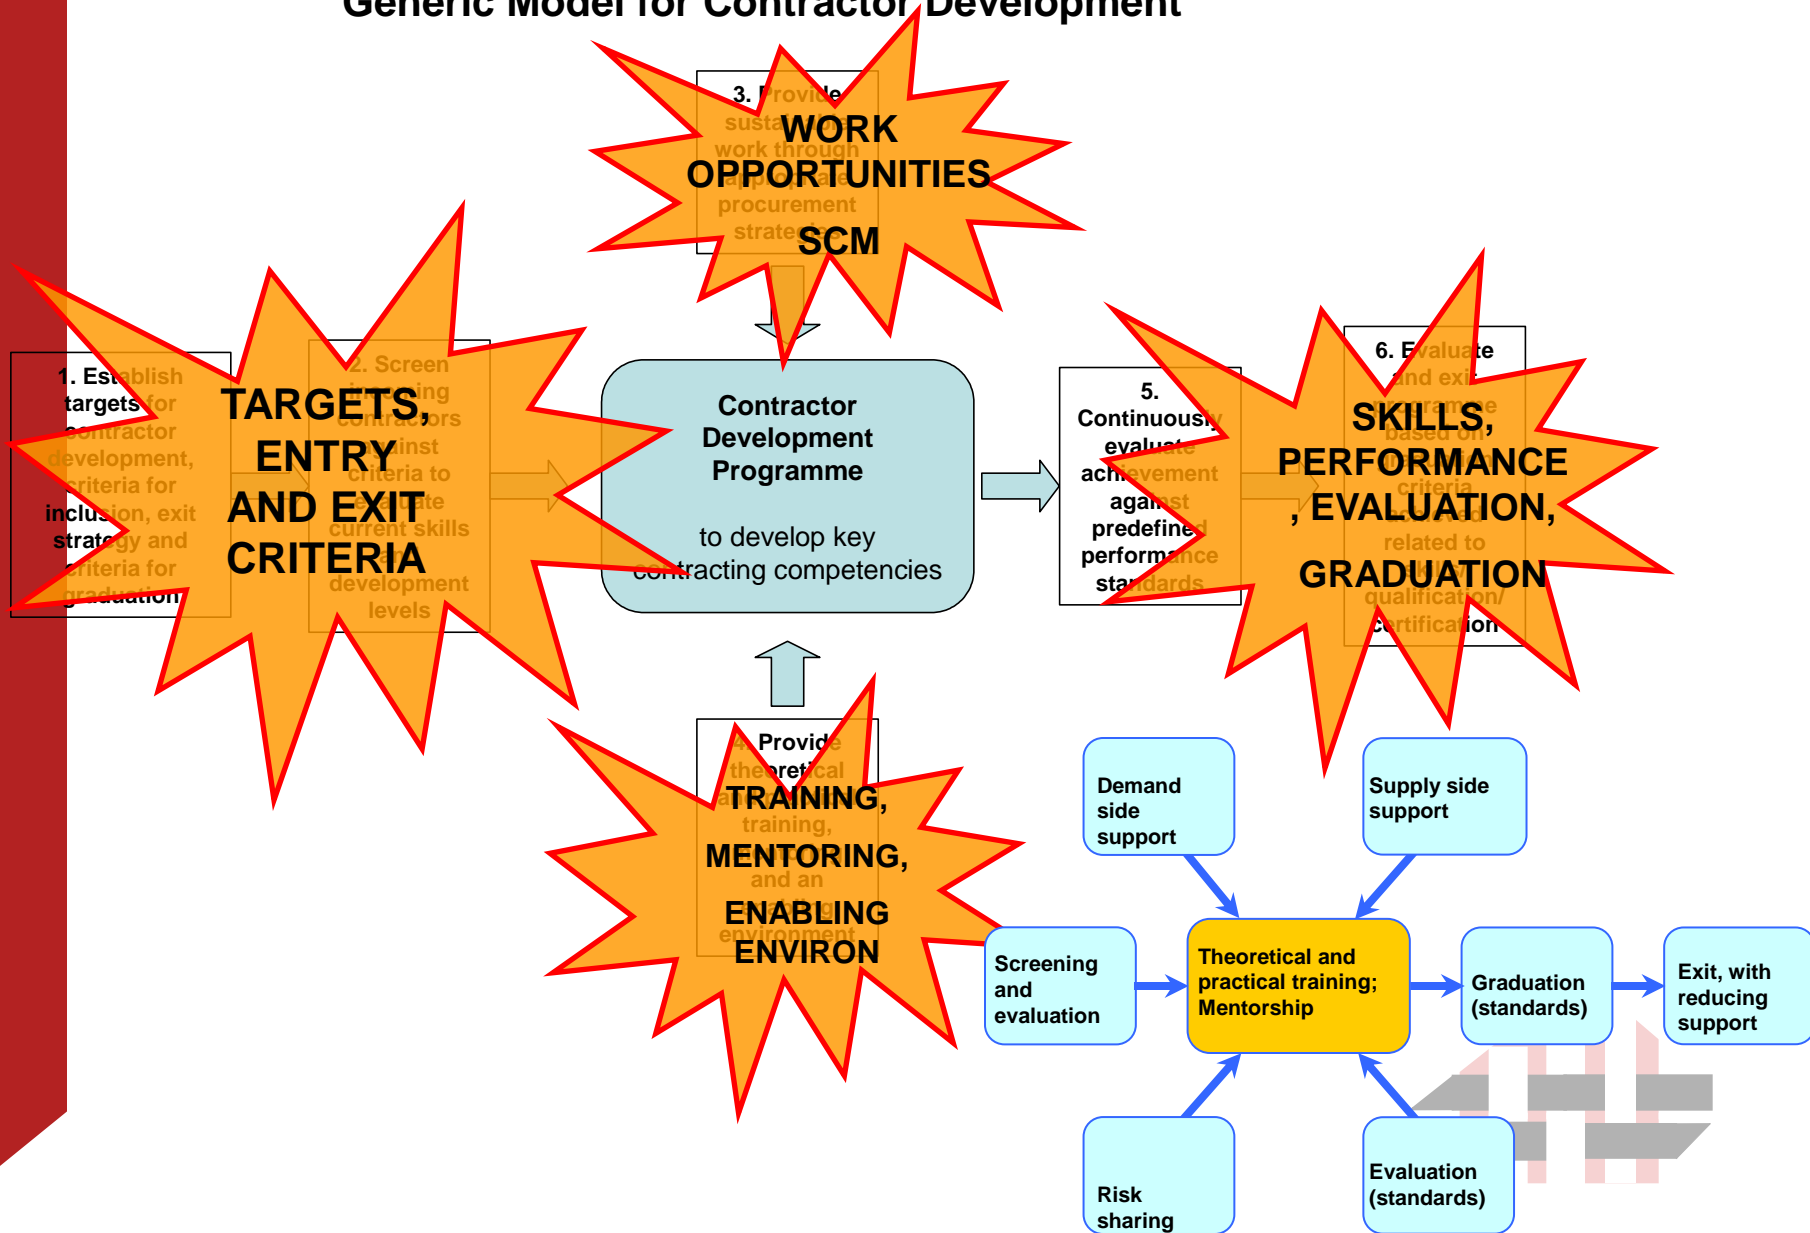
Generic Model for Contractor Development

3. Provide sustainable work through appropriate procurement strategies

WORK OPPORTUNITIES SCM

1. Establish targets for contractor development, criteria for inclusion, exit strategy and criteria for graduation

2. Screen incoming contractors against criteria to evaluate current skills and development levels

TARGETS, ENTRY AND EXIT CRITERIA

Contractor Development Programme

to develop key contracting competencies

5. Continuously evaluate achievement against predefined performance standards

6. Evaluate and exit programme based on criteria related to qualification/ certification

SKILLS, PERFORMANCE, EVALUATION, GRADUATION

4. Provide theoretical and practical training, mentoring and an enabling environment

TRAINING, MENTORING, ENABLING ENVIRON

Demand side support

Supply side support

Screening and evaluation

Theoretical and practical training; Mentorship

Graduation (standards)

Exit, with reducing support

Risk sharing

Evaluation (standards)